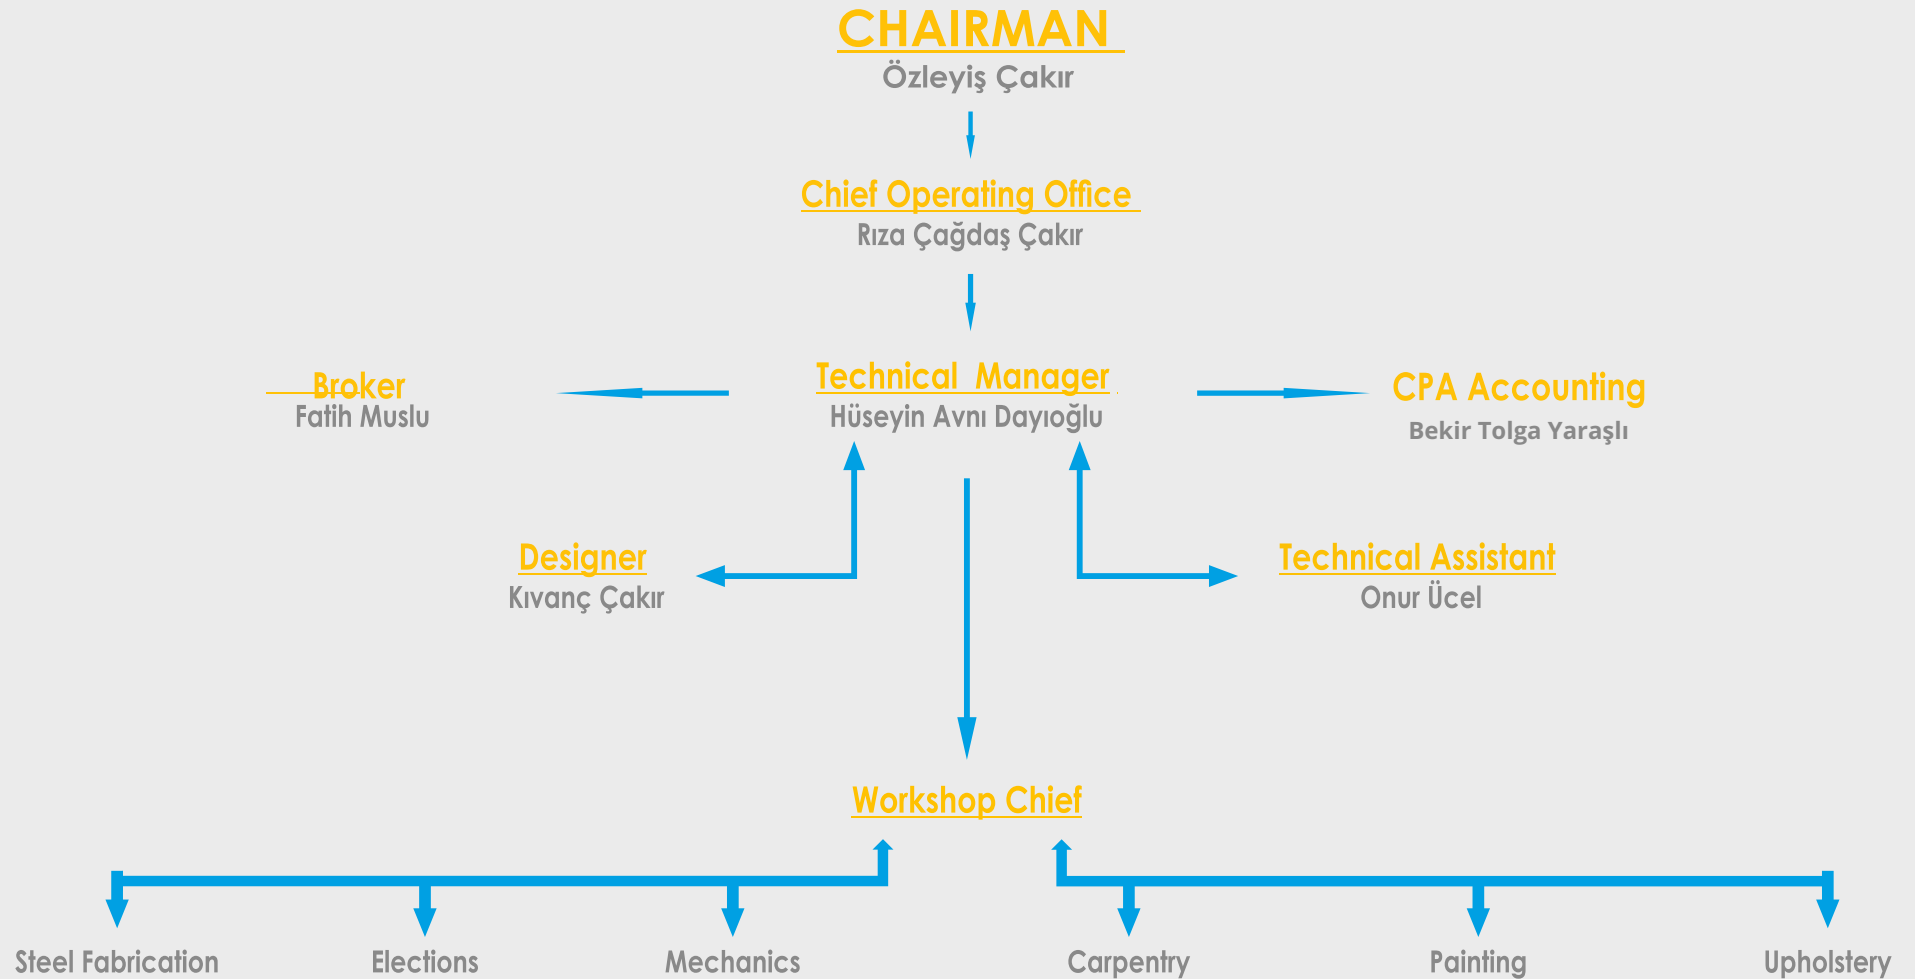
CHAIRMAN
Özleyiş Çakır

Chief Operating Office
Rıza Çağdaş Çakır

Broker
Fatih Muslu

Technical Manager
Hüseyin Avnı Dayıoğlu

CPA Accounting
Bekir Tolga Yaraşlı

Designer
Kıvanç Çakır

Technical Assistant
Onur Ücel

Workshop Chief

Steel Fabrication

Elections

Mechanics

Carpentry

Painting

Upholstery